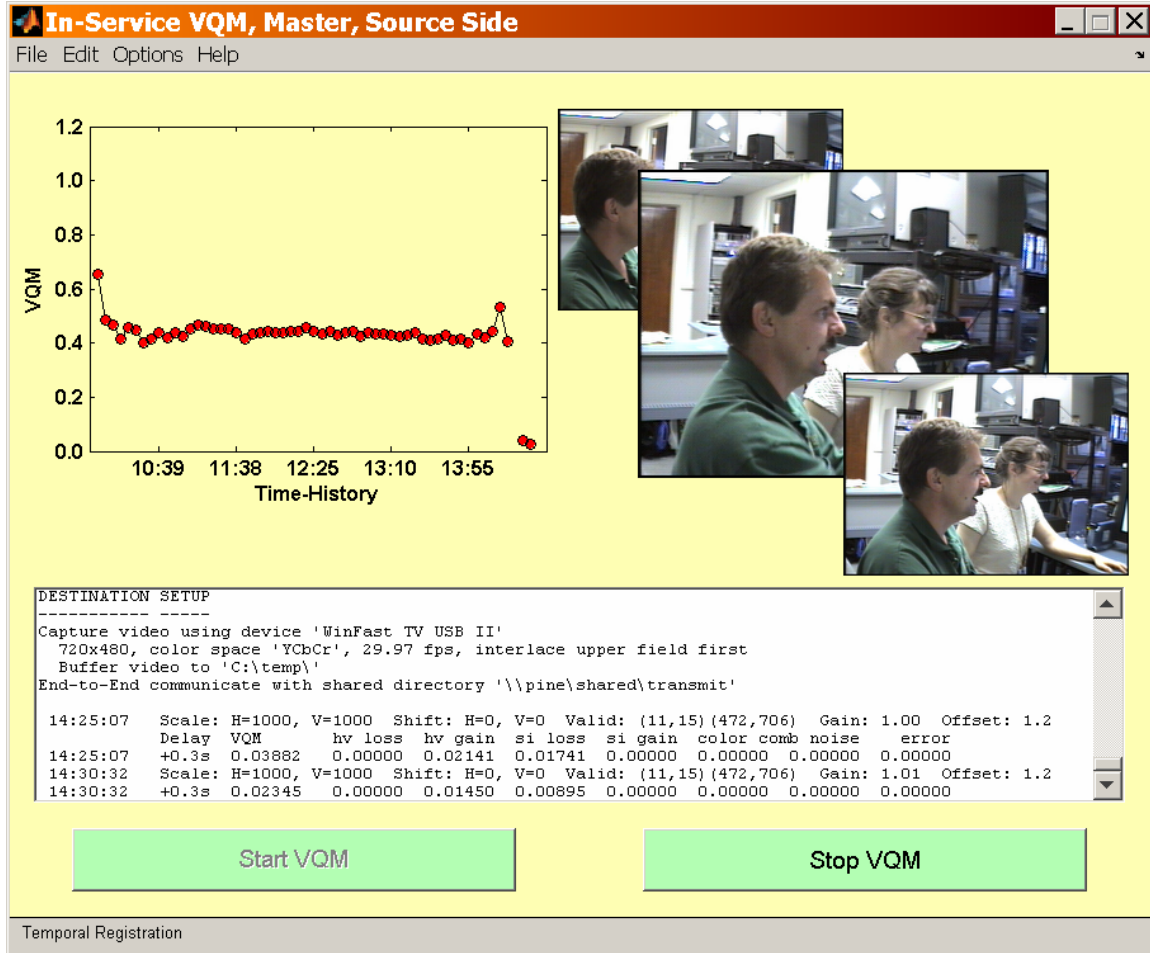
In-Service VQM, Master, Source Side

File Edit Options Help

1.2
1.0
0.8
0.6
0.4
0.2
0.0
VQM
10:39 11:38 12:25 13:10 13:55
Time-History

DESTINATION SETUP
----------- -----
Capture video using device 'WinFast TV USB II'
720x480, color space 'YCbCr', 29.97 fps, interlace upper field first
Buffer video to 'C:\temp\'
End-to-End communicate with shared directory '\\pine\shared\transmit'

14:25:07 Scale: H=1000, V=1000 Shift: H=0, V=0 Valid: (11,15)(472,706) Gain: 1.00 Offset: 1.2
Delay VQM hv loss hv gain si loss si gain color comb noise error
14:25:07 +0.3s 0.03882 0.00000 0.02141 0.01741 0.00000 0.00000 0.00000 0.00000
14:30:32 Scale: H=1000, V=1000 Shift: H=0, V=0 Valid: (11,15)(472,706) Gain: 1.01 Offset: 1.2
14:30:32 +0.3s 0.02345 0.00000 0.01450 0.00895 0.00000 0.00000 0.00000 0.00000

Start VQM

Stop VQM

Temporal Registration